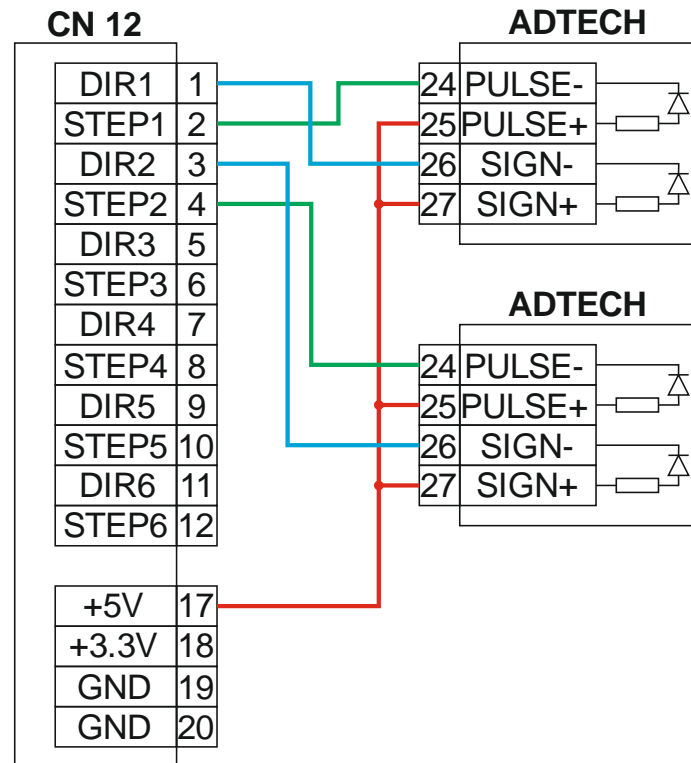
CN 12

| DIR1 | 1 |
|---|---|
| STEP1 | 2 |
| DIR2 | 3 |
| STEP2 | 4 |
| DIR3 | 5 |
| STEP3 | 6 |
| DIR4 | 7 |
| STEP4 | 8 |
| DIR5 | 9 |
| STEP5 | 10 |
| DIR6 | 11 |
| STEP6 | 12 |

| +5V | 17 |
|---|---|
| +3.3V | 18 |
| GND | 19 |
| GND | 20 |

ADTECH

| 24 | PULSE- |
|---|---|
| 25 | PULSE+ |
| 26 | SIGN- |
| 27 | SIGN+ |

ADTECH

| 24 | PULSE- |
|---|---|
| 25 | PULSE+ |
| 26 | SIGN- |
| 27 | SIGN+ |